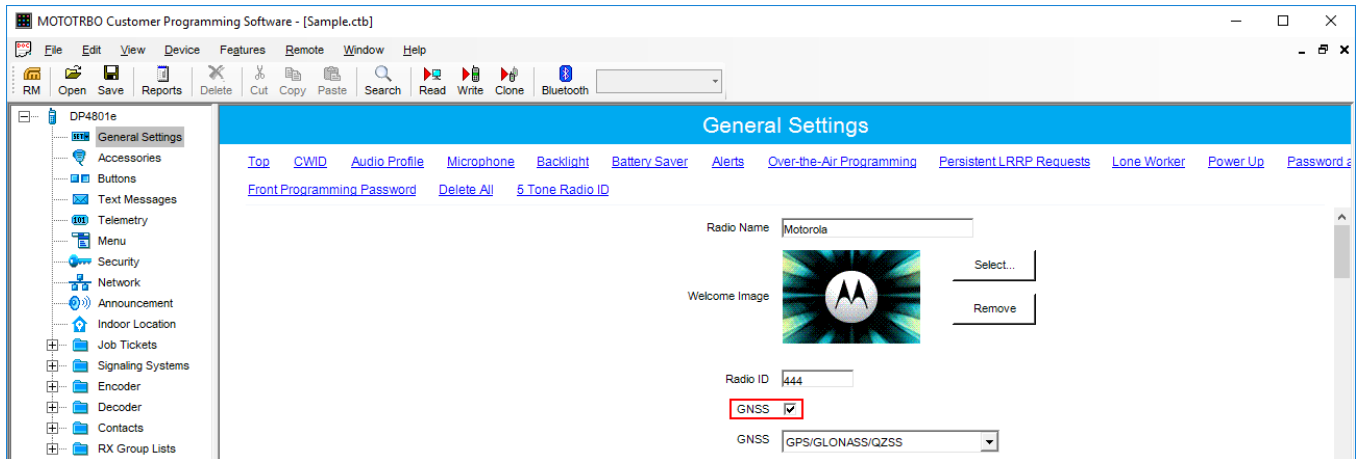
MOTOTRBO Customer Programming Software - [Sample.ctb]

File Edit View Device Features Remote Window Help

RM Open Save Reports Delete Cut Copy Paste Search Read Write Clone Bluetooth

DP4801e
General Settings
Accessories
Buttons
Text Messages
Telemetry
Menu
Security
Network
Announcement
Indoor Location
Job Tickets
Signaling Systems
Encoder
Decoder
Contacts
RX Group Lists

General Settings

Top CWID Audio Profile Microphone Backlight Battery Saver Alerts Over-the-Air Programming Persistent LRRP Requests Lone Worker Power Up Password a

Front Programming Password Delete All 5 Tone Radio ID

Radio Name Motorola

Welcome Image

Select...

Remove

Radio ID 444

GNSS ☑

GNSS GPS/GLONASS/QZSS